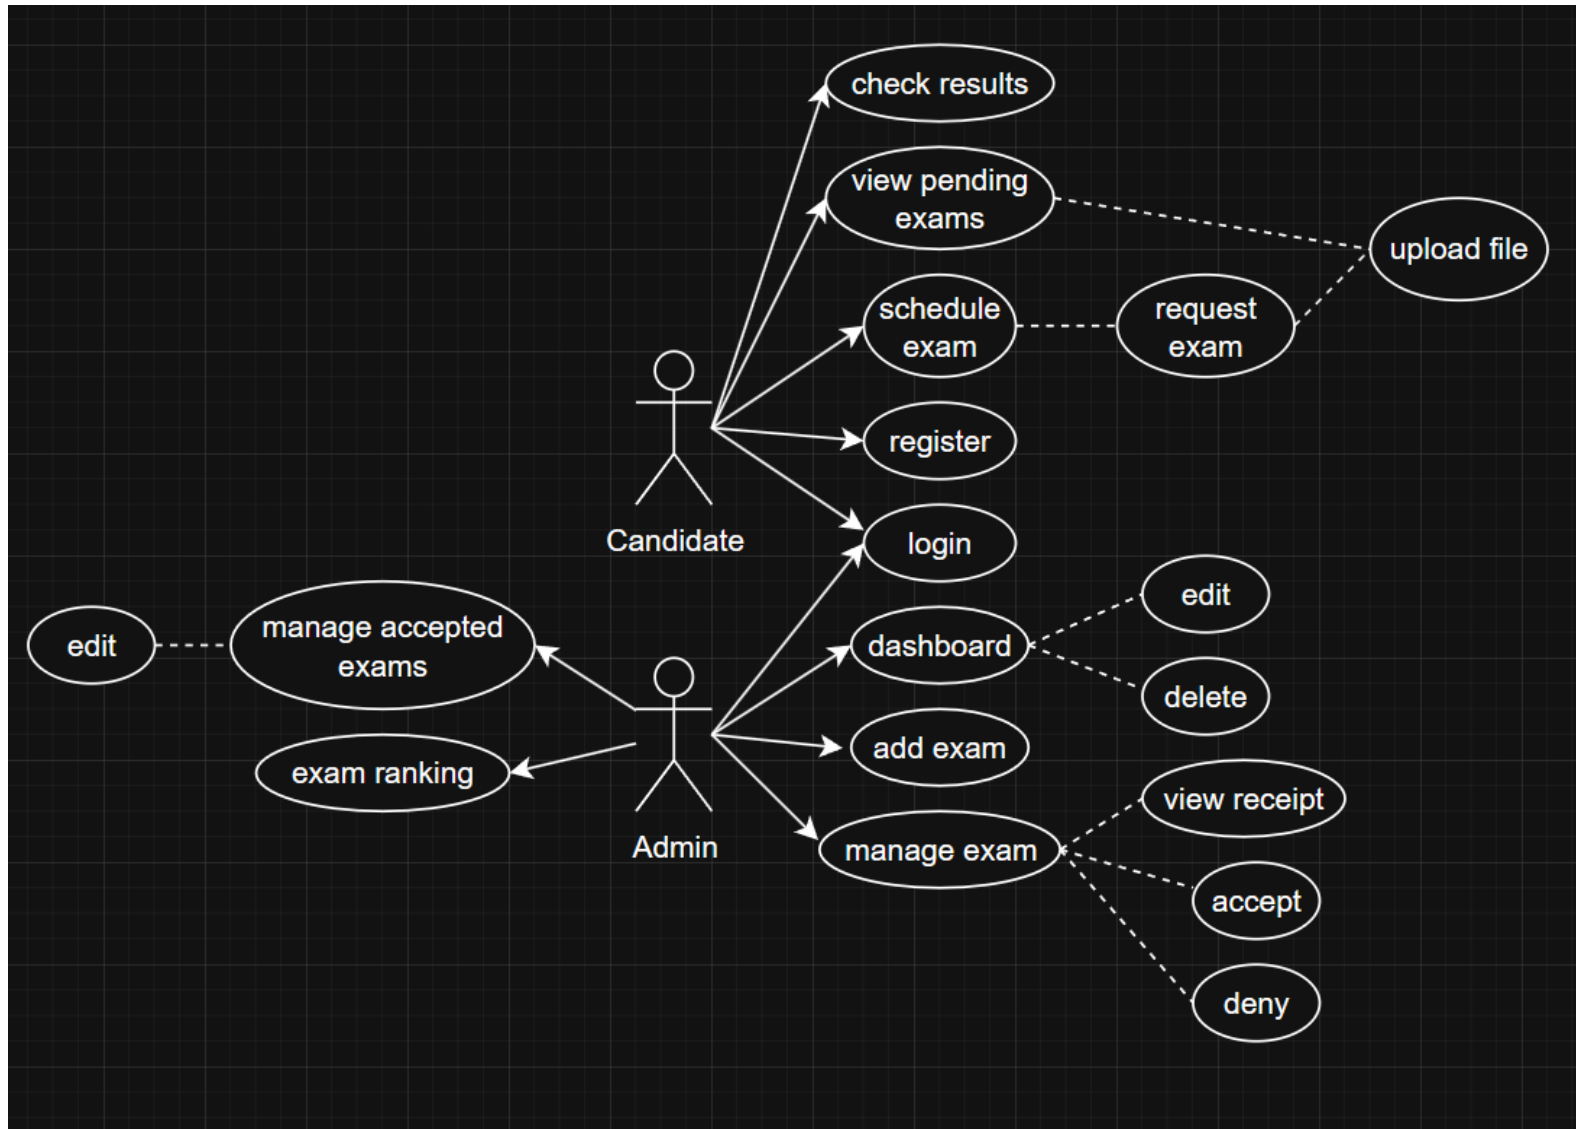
check results

view pending exams

upload file

schedule exam

request exam

Candidate

register

login

edit

manage accepted exams

dashboard

edit

delete

add exam

exam ranking

Admin

manage exam

view receipt

accept

deny